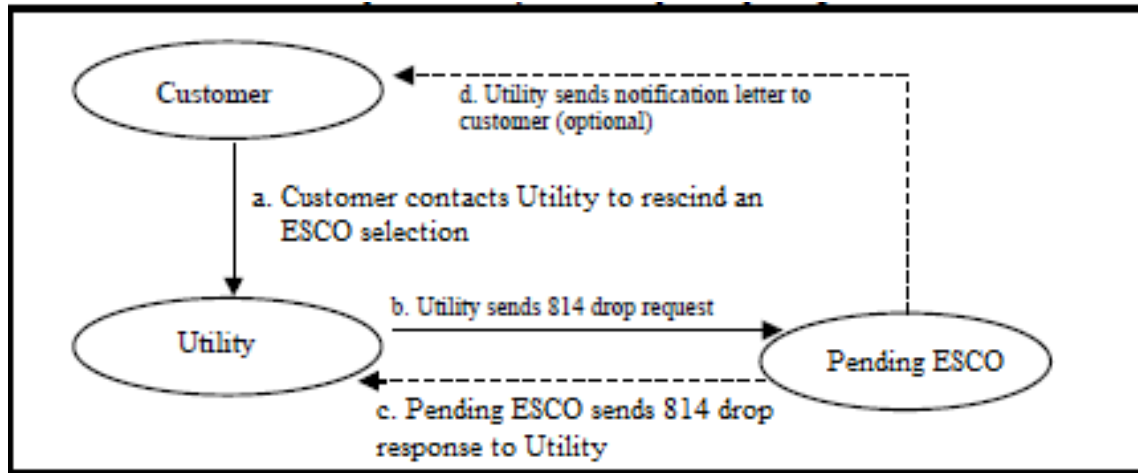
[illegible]

Customer

d. Utility sends notification letter to customer (optional)

a. Customer contacts Utility to rescind an ESCO selection

Utility

b. Utility sends 814 drop request

Pending ESCO

c. Pending ESCO sends 814 drop response to Utility